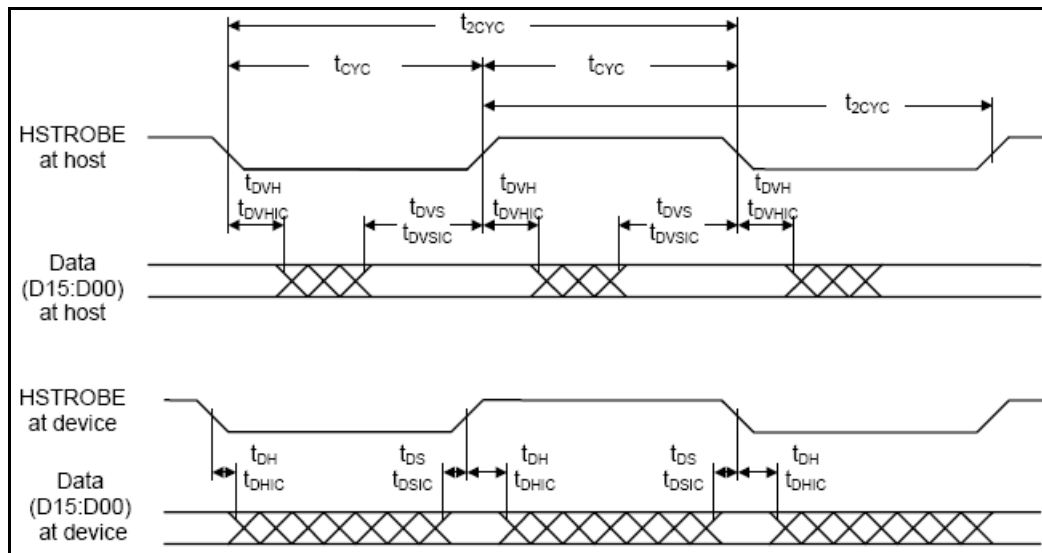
$t_{2CYC}$

$t_{CYC}$

$t_{CYC}$

$t_{2CYC}$

HSTROBE at host

$t_{DVH}$
$t_{DVHIC}$

$t_{DVS}$
$t_{DVSIC}$

$t_{DVH}$
$t_{DVHIC}$

$t_{DVS}$
$t_{DVSIC}$

$t_{DVH}$
$t_{DVHIC}$

Data (D15:D00) at host

HSTROBE at device

$t_{DH}$
$t_{DHIC}$

$t_{DS}$
$t_{DSIC}$

$t_{DH}$
$t_{DHIC}$

$t_{DS}$
$t_{DSIC}$

$t_{DH}$
$t_{DHIC}$

Data (D15:D00) at device